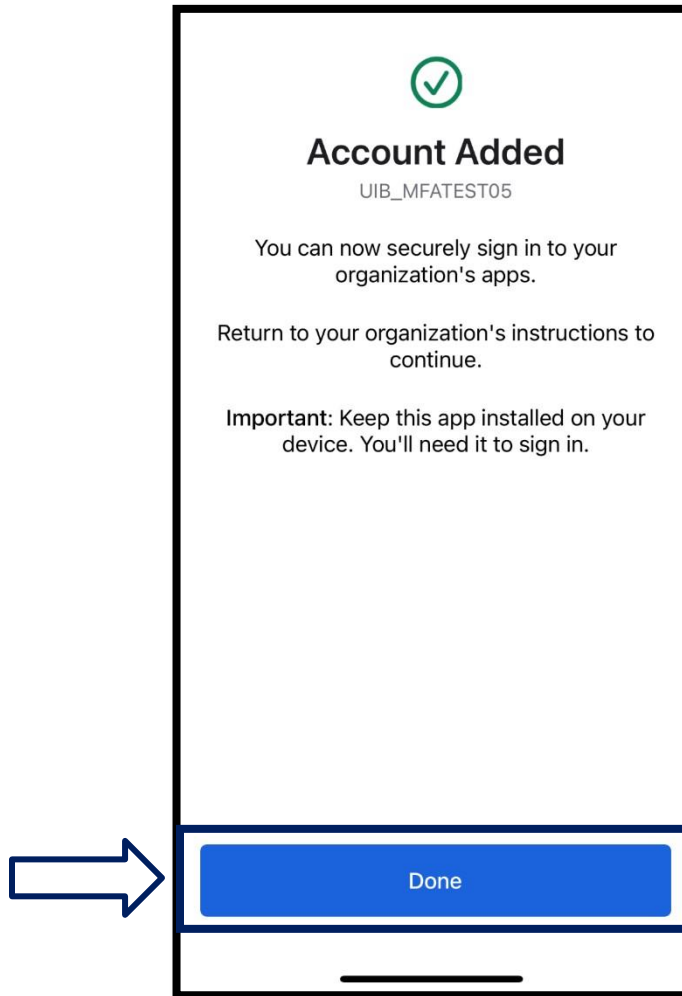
Account Added

UIB_MFATEST05

You can now securely sign in to your organization's apps.

Return to your organization's instructions to continue.

Important: Keep this app installed on your device. You'll need it to sign in.

Done